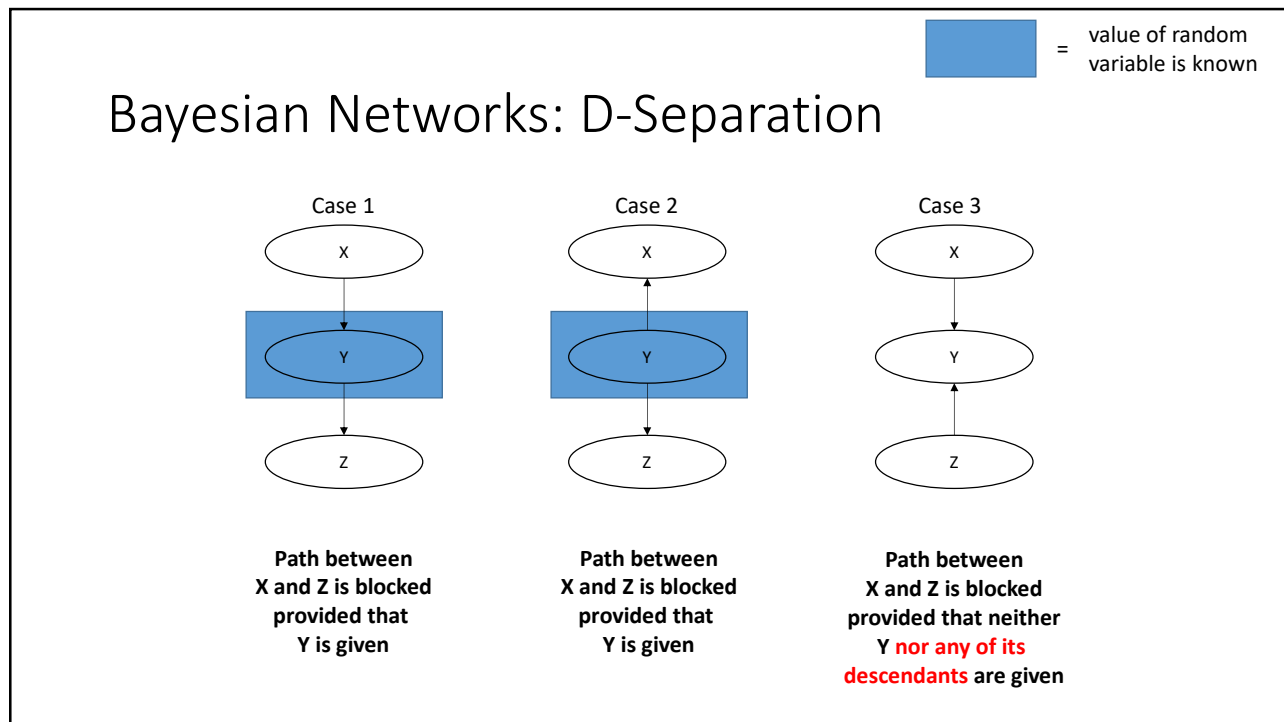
= value of random variable is known

Bayesian Networks: D-Separation

Case 1

X

Y

Z

Path between X and Z is blocked provided that Y is given

Case 2

X

Y

Z

Path between X and Z is blocked provided that Y is given

Case 3

X

Y

Z

Path between X and Z is blocked provided that neither Y nor any of its descendants are given